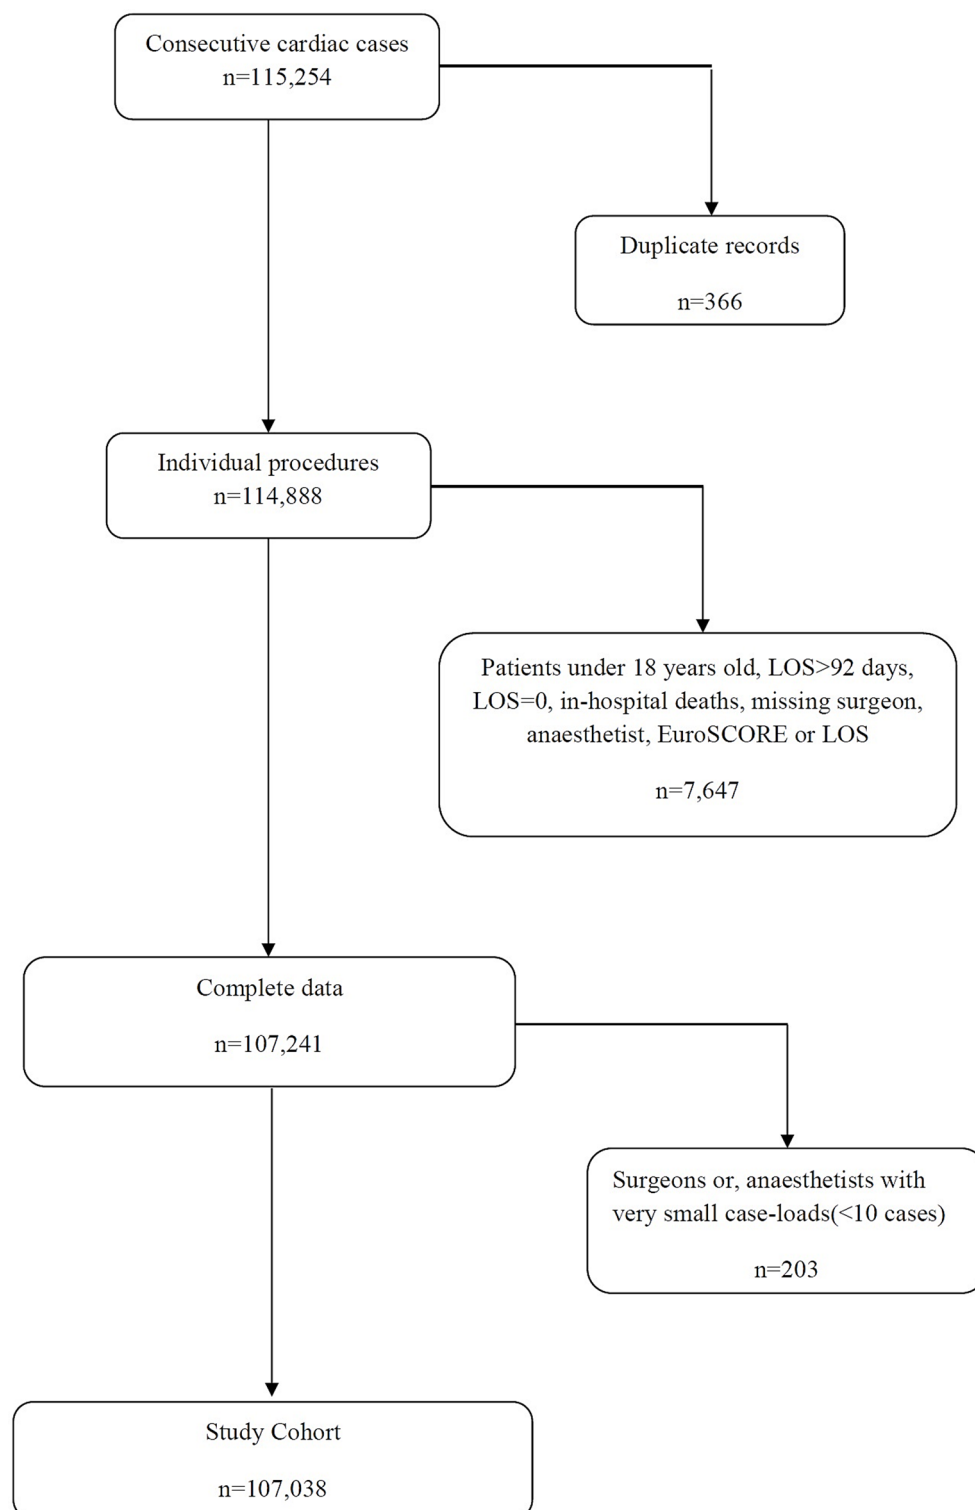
Consecutive cardiac cases
n=115,254

Duplicate records

n=366

Individual procedures
n=114,888

Patients under 18 years old, LOS>92 days, LOS=0, in-hospital deaths, missing surgeon, anaesthetist, EuroSCORE or LOS

n=7,647

Complete data

n=107,241

Surgeons or, anaesthetists with very small case-loads(<10 cases)

n=203

Study Cohort

n=107,038